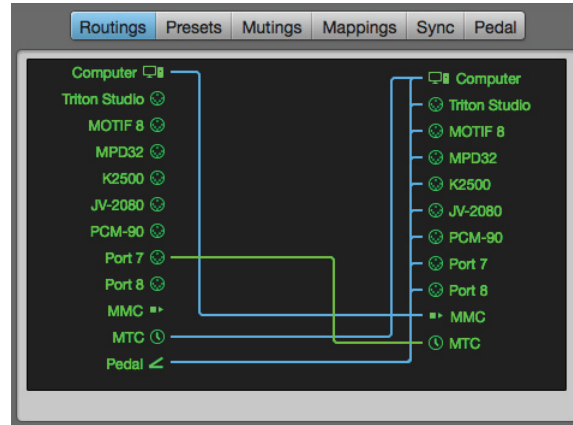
Routings | Presets | Mutings | Mappings | Sync | Pedal

Computer
Triton Studio
MOTIF 8
MPD32
K2500
JV-2080
PCM-90
Port 7
Port 8
MMC
MTC
Pedal

Computer
Triton Studio
MOTIF 8
MPD32
K2500
JV-2080
PCM-90
Port 7
Port 8
MMC
MTC